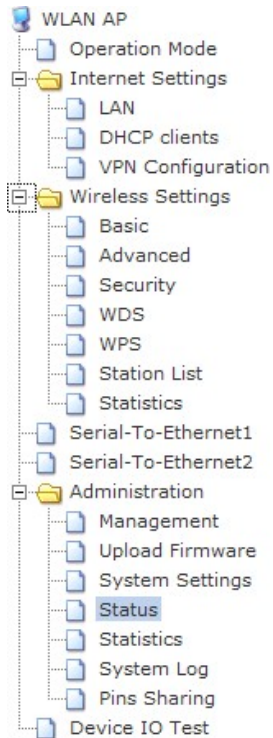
WLAN AP
Operation Mode
Internet Settings
LAN
DHCP clients
VPN Configuration
Wireless Settings
Basic
Advanced
Security
WDS
WPS
Station List
Statistics
Serial-To-Ethernet1
Serial-To-Ethernet2
Administration
Management
Upload Firmware
System Settings
Status
Statistics
System Log
Pins Sharing
Device IO Test